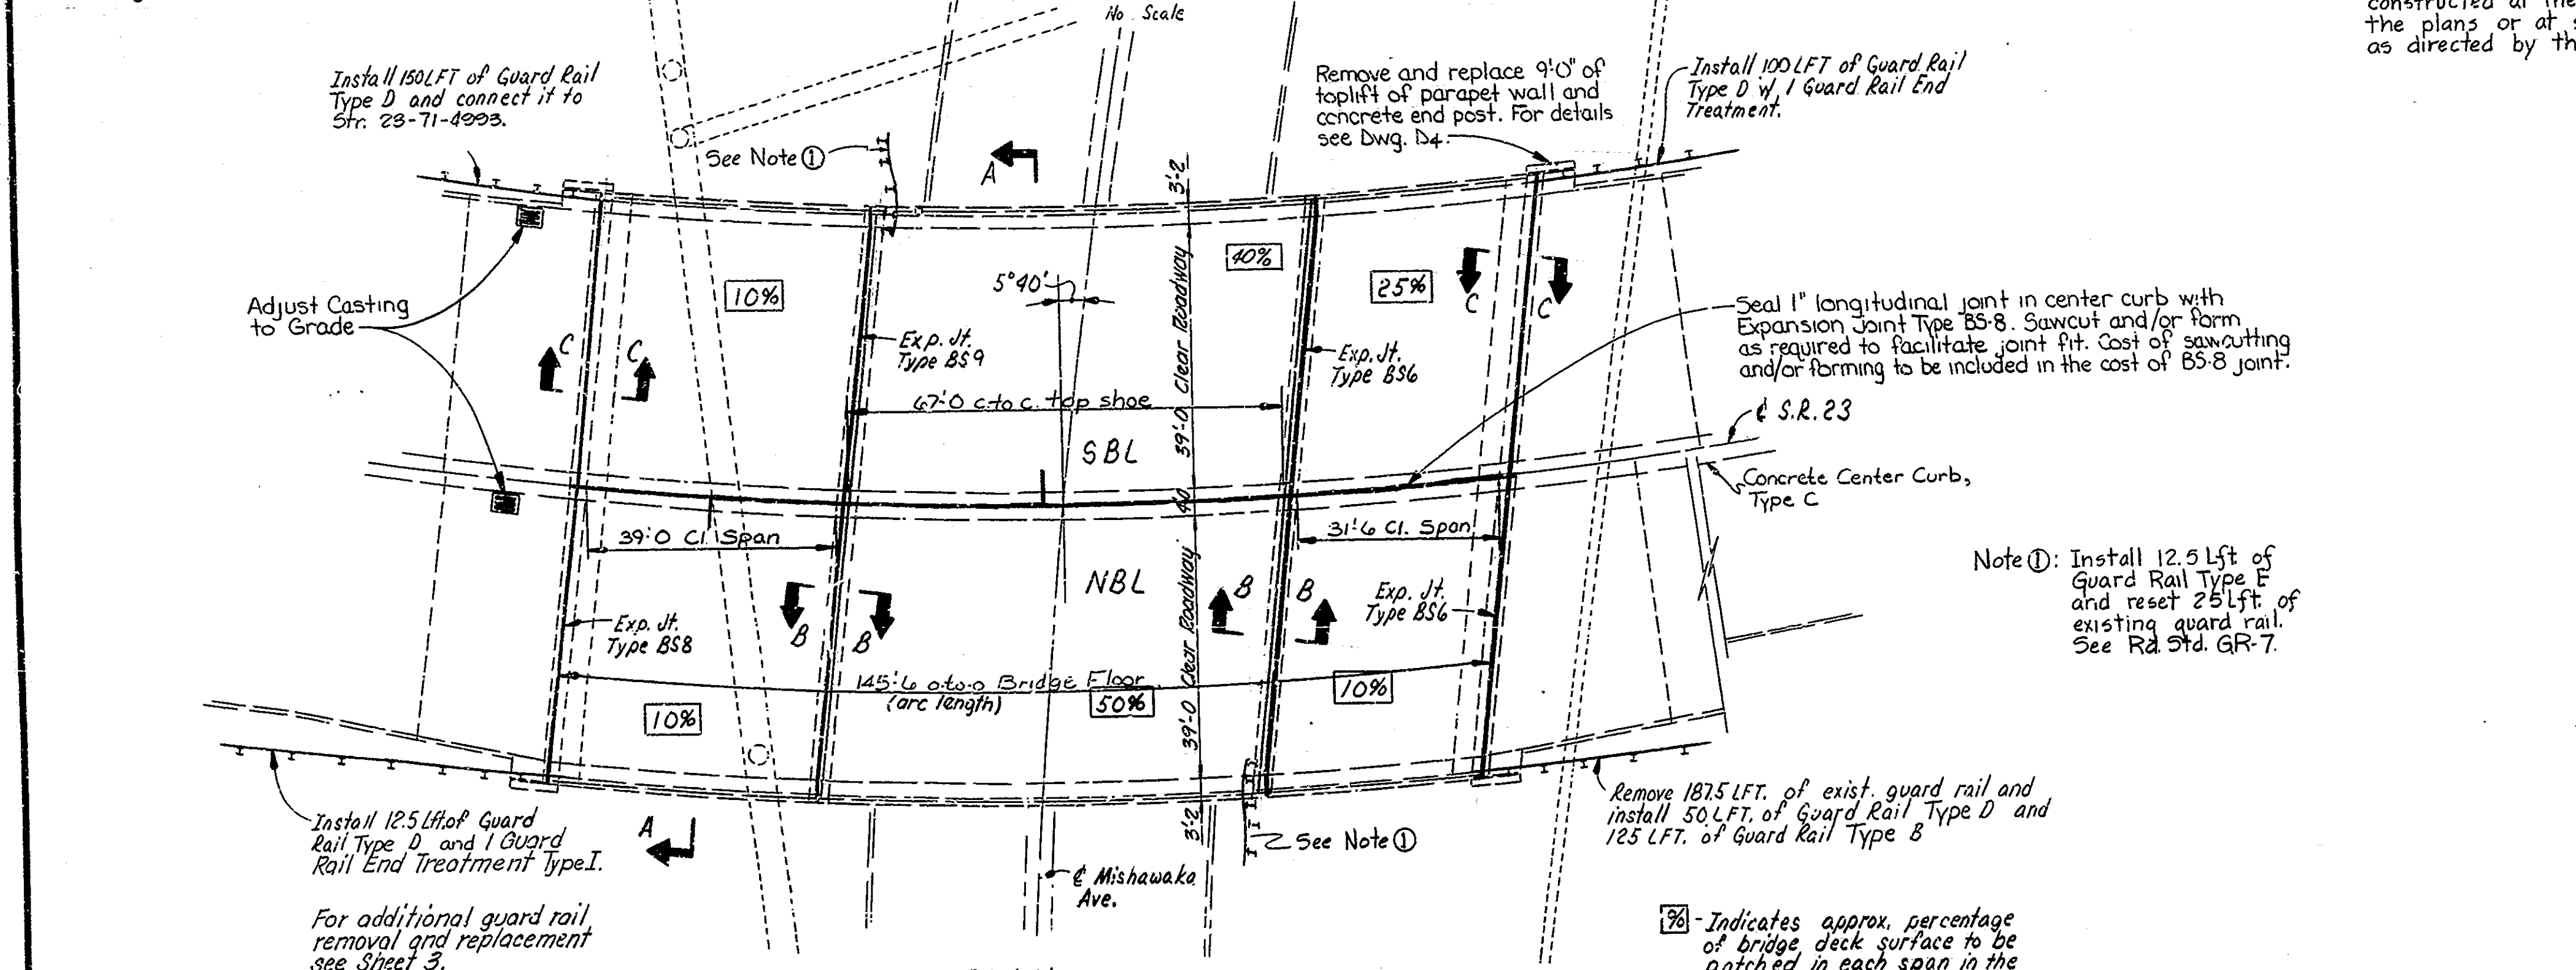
No Scale

constructed at the
the plans or at
as directed by th

Install 150 LFT of Guard Rail Type D and connect it to Str. 23-71-4993.

See Note ①

A

Remove and replace 9'0" of toplift of parapet wall and concrete end post. For details see Dwg. D4.

Install 100 LFT of Guard Rail Type D w/ 1 Guard Rail End Treatment.

3'2

Adjust Casting to Grade

10%

5°40'

40%

25%

C

C

C

C

Exp. Jt. Type BS9

Clear Roadway

Exp. Jt. Type BS6

Seal 1" longitudinal joint in center curb with Expansion Joint Type BS-8. Sawcut and/or form as required to facilitate joint fit. Cost of sawcutting and/or forming to be included in the cost of BS-8 joint.

67'-0 c-to-c top shoe

39'-0

℄ S.R. 23

SBL

Concrete Center Curb, Type C

40

39'-0 Cl. Span

31'-6 Cl. Span

Note ①: Install 12.5 Lft. of Guard Rail Type E and reset 25 Lft. of existing guard rail. See Rd. Std. GR-7.

NBL

B

B

B

B

Clear Roadway

Exp. Jt. Type BS6

Exp. Jt. Type BS8

145'-6 o-to-o Bridge Floor (arc length)

10%

10%

50%

39'-0

3'2

Install 12.5 Lft. of Guard Rail Type D and 1 Guard Rail End Treatment Type I.

A

See Note ①

Remove 187.5 LFT. of exist. guard rail and install 50 LFT. of Guard Rail Type D and 125 LFT. of Guard Rail Type B

℄ Mishawaka Ave.

For additional guard rail removal and replacement see Sheet 3.

% - Indicates approx. percentage of bridge deck surface to be patched in each span in the